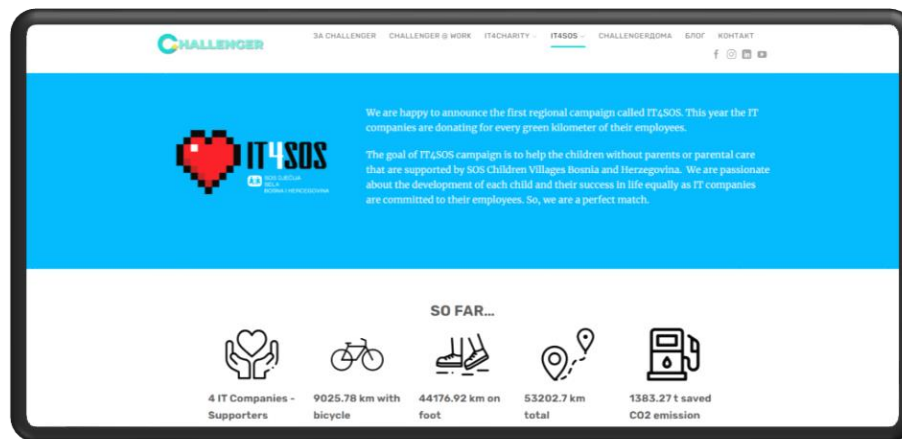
CHALLENGER

ЗА CHALLENGER CHALLENGER @ WORK IT4CHARITY IT4SOS CHALLENGERДОМА БЛОГ КОНТАКТ

IT4SOS

SOS DJEČIJA SELA BOSNA I HERCEGOVINA

We are happy to announce the first regional campaign called IT4SOS. This year the IT companies are donating for every green kilometer of their employees.

The goal of IT4SOS campaign is to help the children without parents or parental care that are supported by SOS Children Villages Bosnia and Herzegovina. We are passionate about the development of each child and their success in life equally as IT companies are committed to their employees. So, we are a perfect match.

SO FAR...

4 IT Companies - Supporters

9025.78 km with bicycle

44176.92 km on foot

53202.7 km total

1383.27 t saved CO2 emission